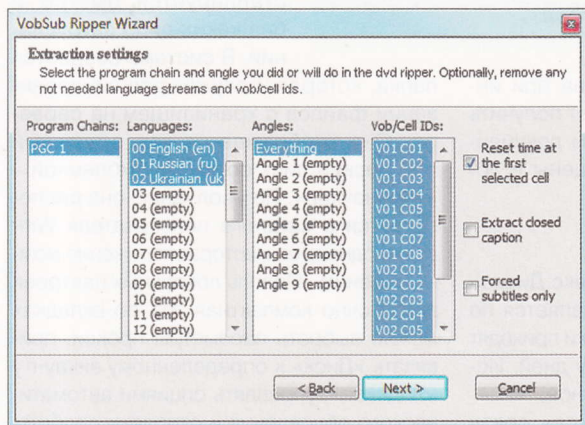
VobSub Ripper Wizard

Extraction settings
Select the program chain and angle you did or will do in the dvd ripper. Optionally, remove any not needed language streams and vob/cell ids.

Program Chains:
PGC 1

Languages:
00 English (en)
01 Russian (ru)
02 Ukrainian (uk
03 (empty)
04 (empty)
05 (empty)
06 (empty)
07 (empty)
08 (empty)
09 (empty)
10 (empty)
11 (empty)
12 (empty)

Angles:
Everything
Angle 1 (empty)
Angle 2 (empty)
Angle 3 (empty)
Angle 4 (empty)
Angle 5 (empty)
Angle 6 (empty)
Angle 7 (empty)
Angle 8 (empty)
Angle 9 (empty)

Vob/Cell IDs:
V01 C01
V01 C02
V01 C03
V01 C04
V01 C05
V01 C06
V01 C07
V01 C08
V02 C01
V02 C02
V02 C03
V02 C04
V02 C05

Reset time at the first selected cell

Extract closed caption

Forced subtitles only

< Back   Next >   Cancel